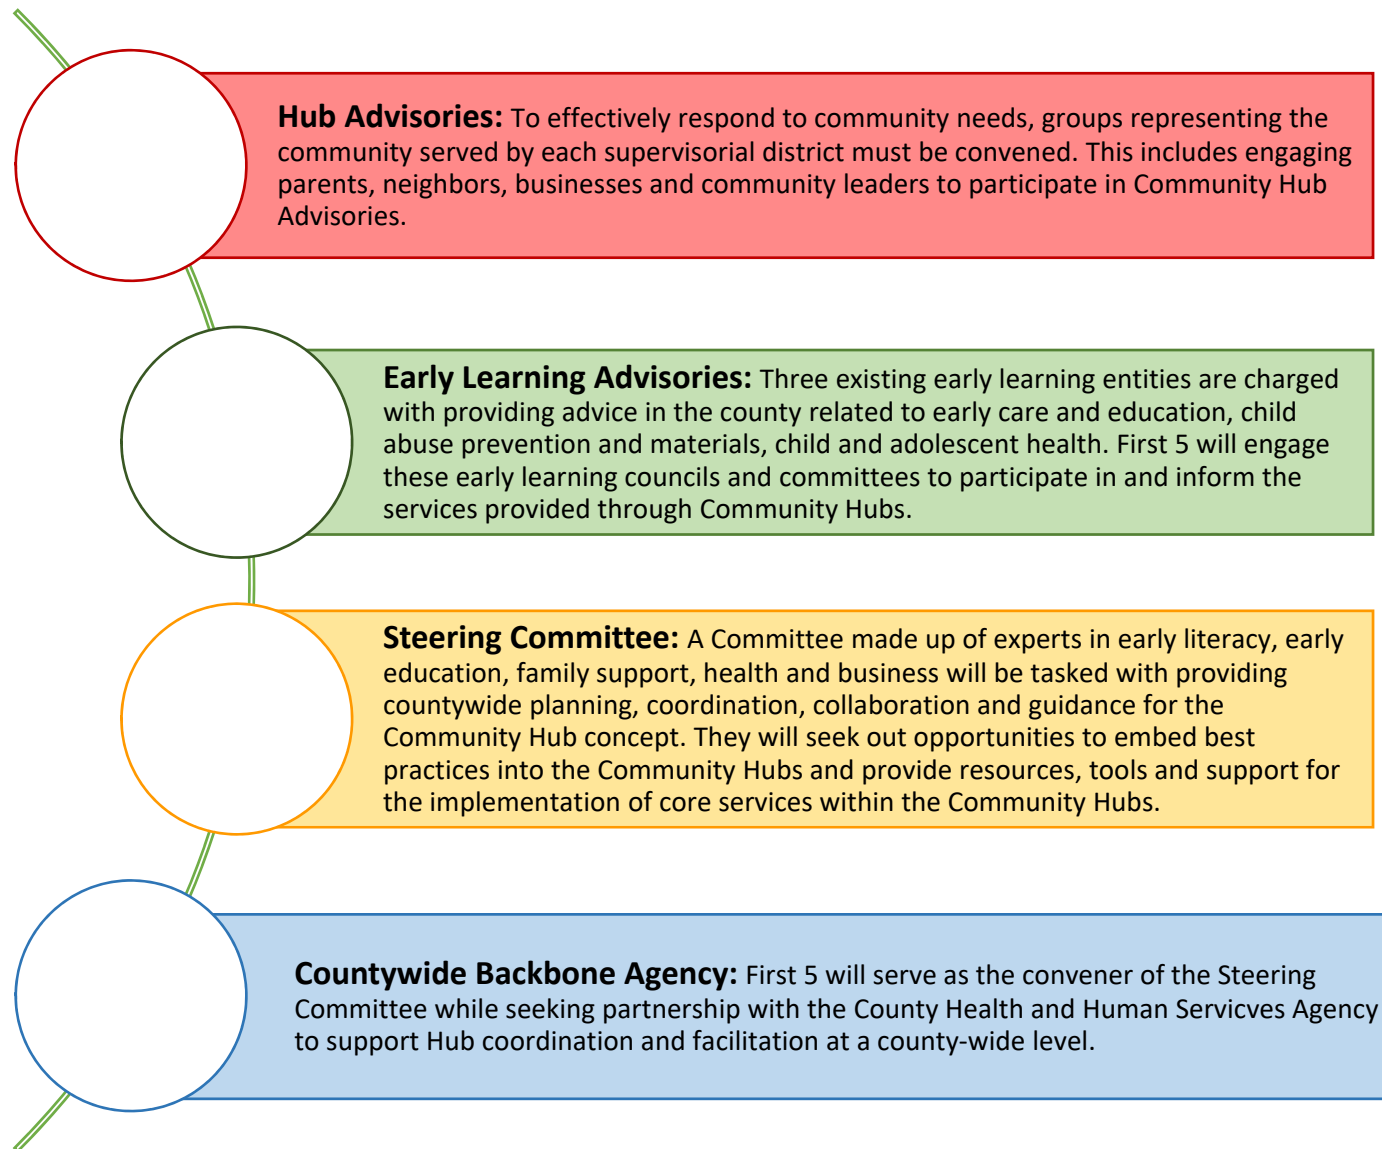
**Hub Advisories:** To effectively respond to community needs, groups representing the community served by each supervisorial district must be convened. This includes engaging parents, neighbors, businesses and community leaders to participate in Community Hub Advisories.

**Early Learning Advisories:** Three existing early learning entities are charged with providing advice in the county related to early care and education, child abuse prevention and materials, child and adolescent health. First 5 will engage these early learning councils and committees to participate in and inform the services provided through Community Hubs.

**Steering Committee:** A Committee made up of experts in early literacy, early education, family support, health and business will be tasked with providing countywide planning, coordination, collaboration and guidance for the Community Hub concept. They will seek out opportunities to embed best practices into the Community Hubs and provide resources, tools and support for the implementation of core services within the Community Hubs.

**Countywide Backbone Agency:** First 5 will serve as the convener of the Steering Committee while seeking partnership with the County Health and Human Servicves Agency to support Hub coordination and facilitation at a county-wide level.